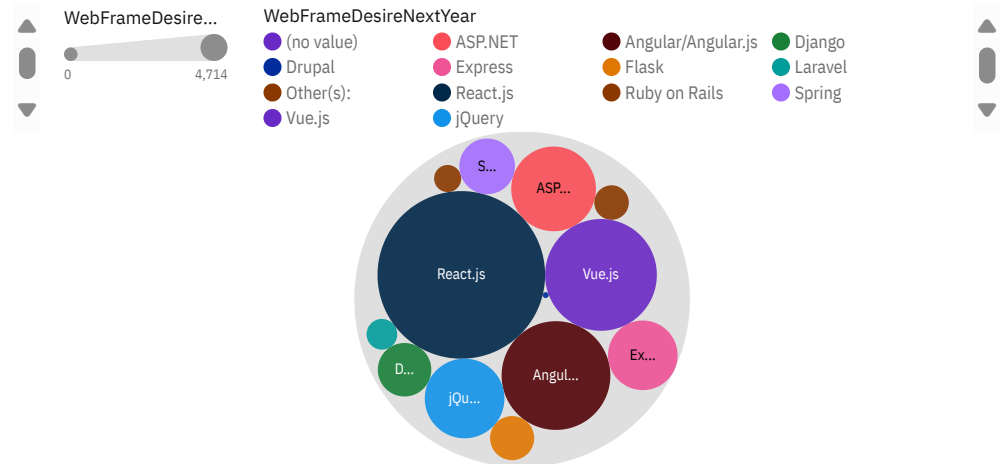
WebFrameDesire...

0 4,714

WebFrameDesireNextYear

(no value)
ASP.NET
Angular/Angular.js
Django
Drupal
Express
Flask
Laravel
Other(s):
React.js
Ruby on Rails
Spring
Vue.js
jQuery

S...
ASP...
React.js
Vue.js
Ex...
D...
Angul...
jQu...